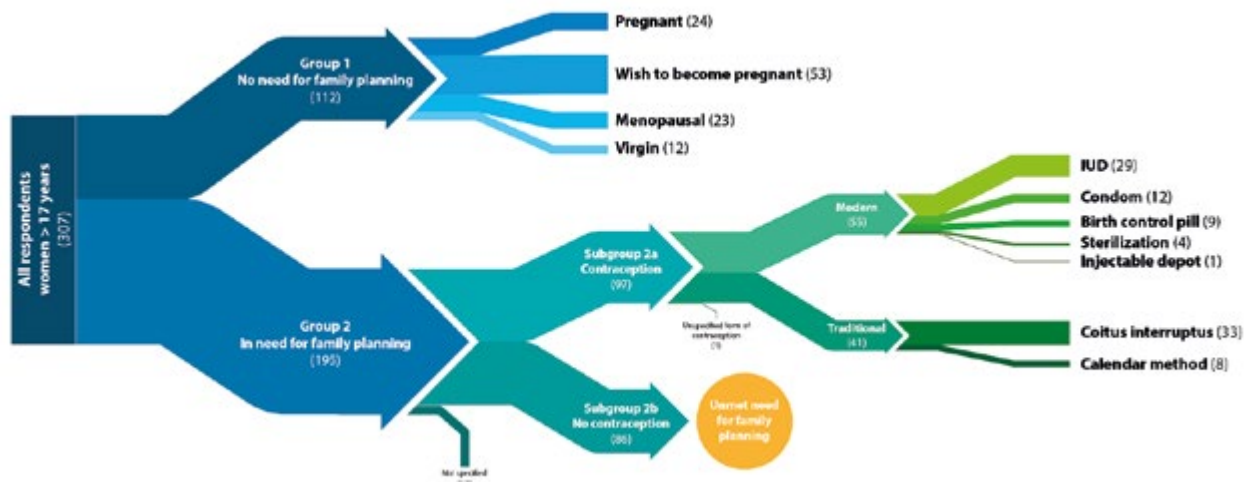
All respondents women > 17 years (307)

Group 1 No need for family planning (112)

Pregnant (24)

Wish to become pregnant (53)

Menopausal (23)

Virgin (12)

Group 2 In need for family planning (195)

Subgroup 2a Contraception (97)

Modern (55)

IUD (29)

Condom (12)

Birth control pill (9)

Sterilization (4)

Injectable depot (1)

Unspecified form of contraception (1)

Traditional (41)

Coitus interruptus (33)

Calendar method (8)

Subgroup 2b No contraception (86)

Unmet need for family planning

Not specified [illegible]